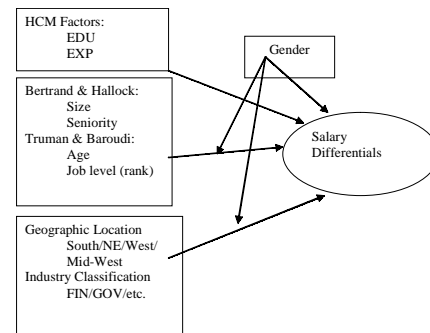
HCM Factors:
EDU
EXP

Gender

Bertrand & Hallock:
Size
Seniority
Truman & Baroudi:
Age
Job level (rank)

Salary Differentials

Geographic Location
South/NE/West/ Mid-West
Industry Classification
FIN/GOV/etc.